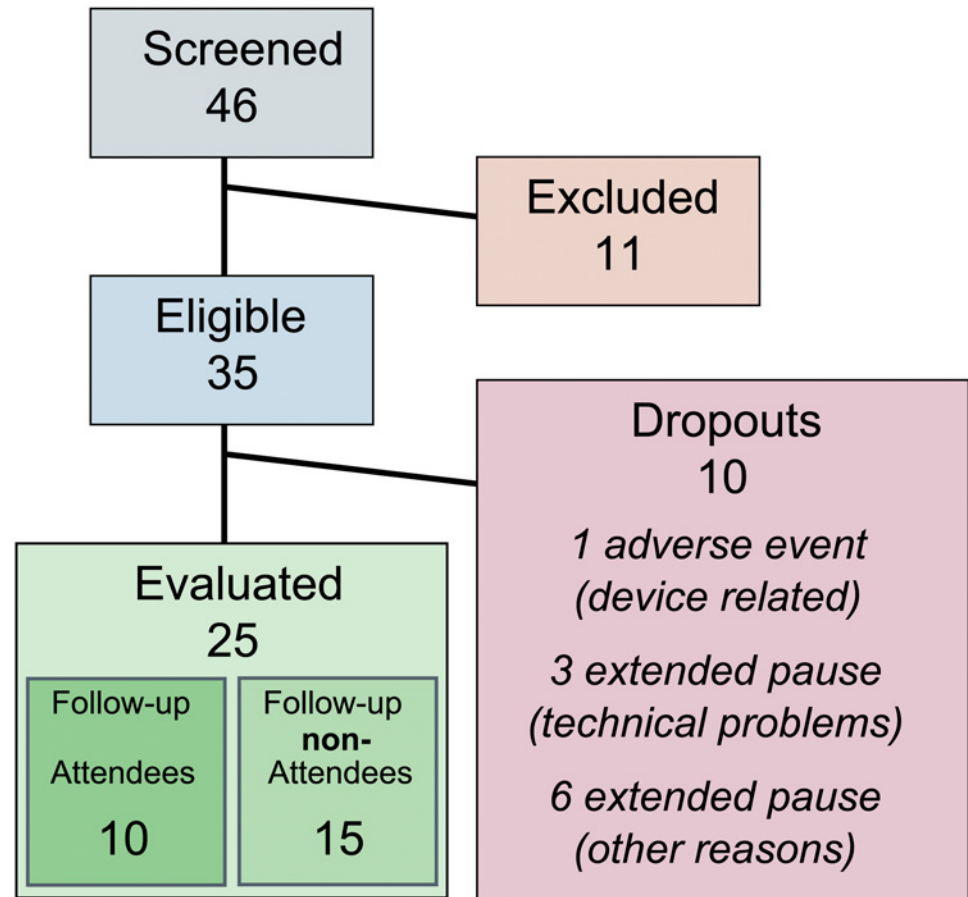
Screened
46

Excluded
11

Eligible
35

Dropouts
10
*1 adverse event (device related)*
*3 extended pause (technical problems)*
*6 extended pause (other reasons)*

Evaluated
25

Follow-up Attendees
10

Follow-up **non-** Attendees
15